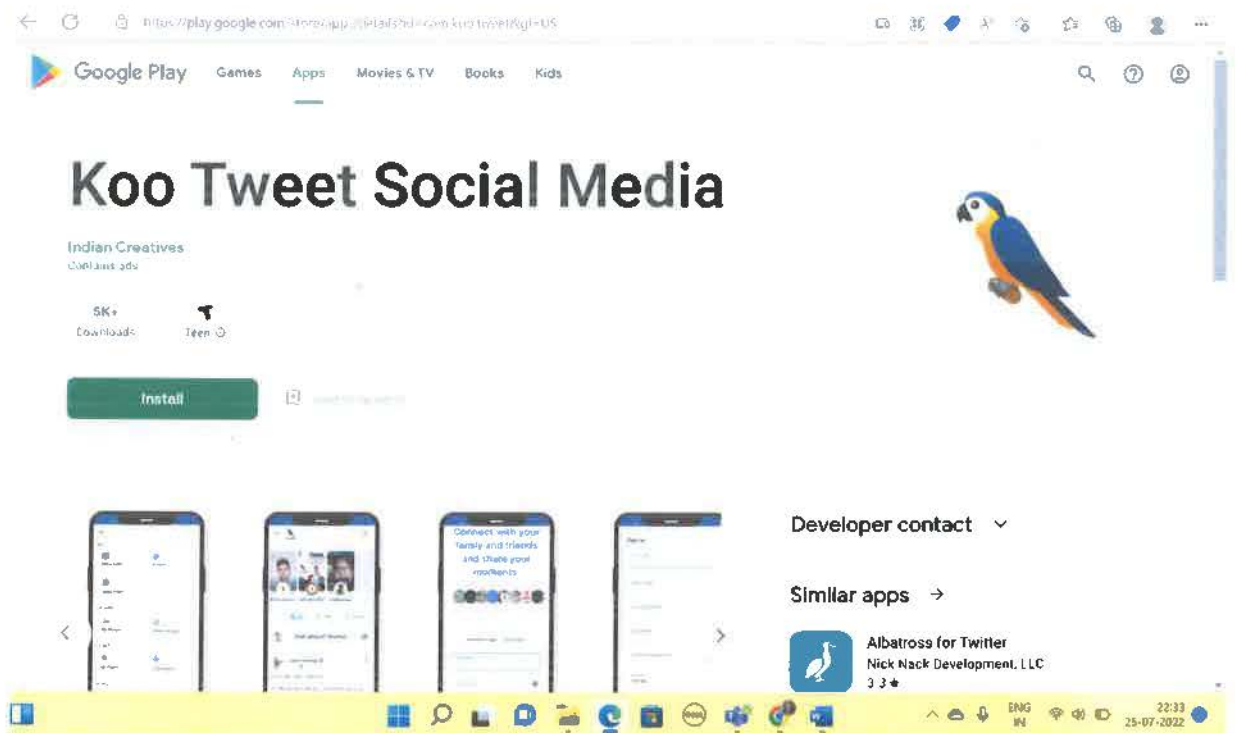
https://play.google.com/store/apps/details?id=com.koo.tweet&gl=US

Google Play Games Apps Movies & TV Books Kids

Koo Tweet Social Media

Indian Creatives
Contains ads

5K+
Downloads

Teen

Install

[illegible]

Connect with your family and friends and share your moments

Developer contact

Similar apps →

Albatross for Twitter
Nick Nack Development, LLC
3.3 ★

ENG
IN

22:33
25-07-2022